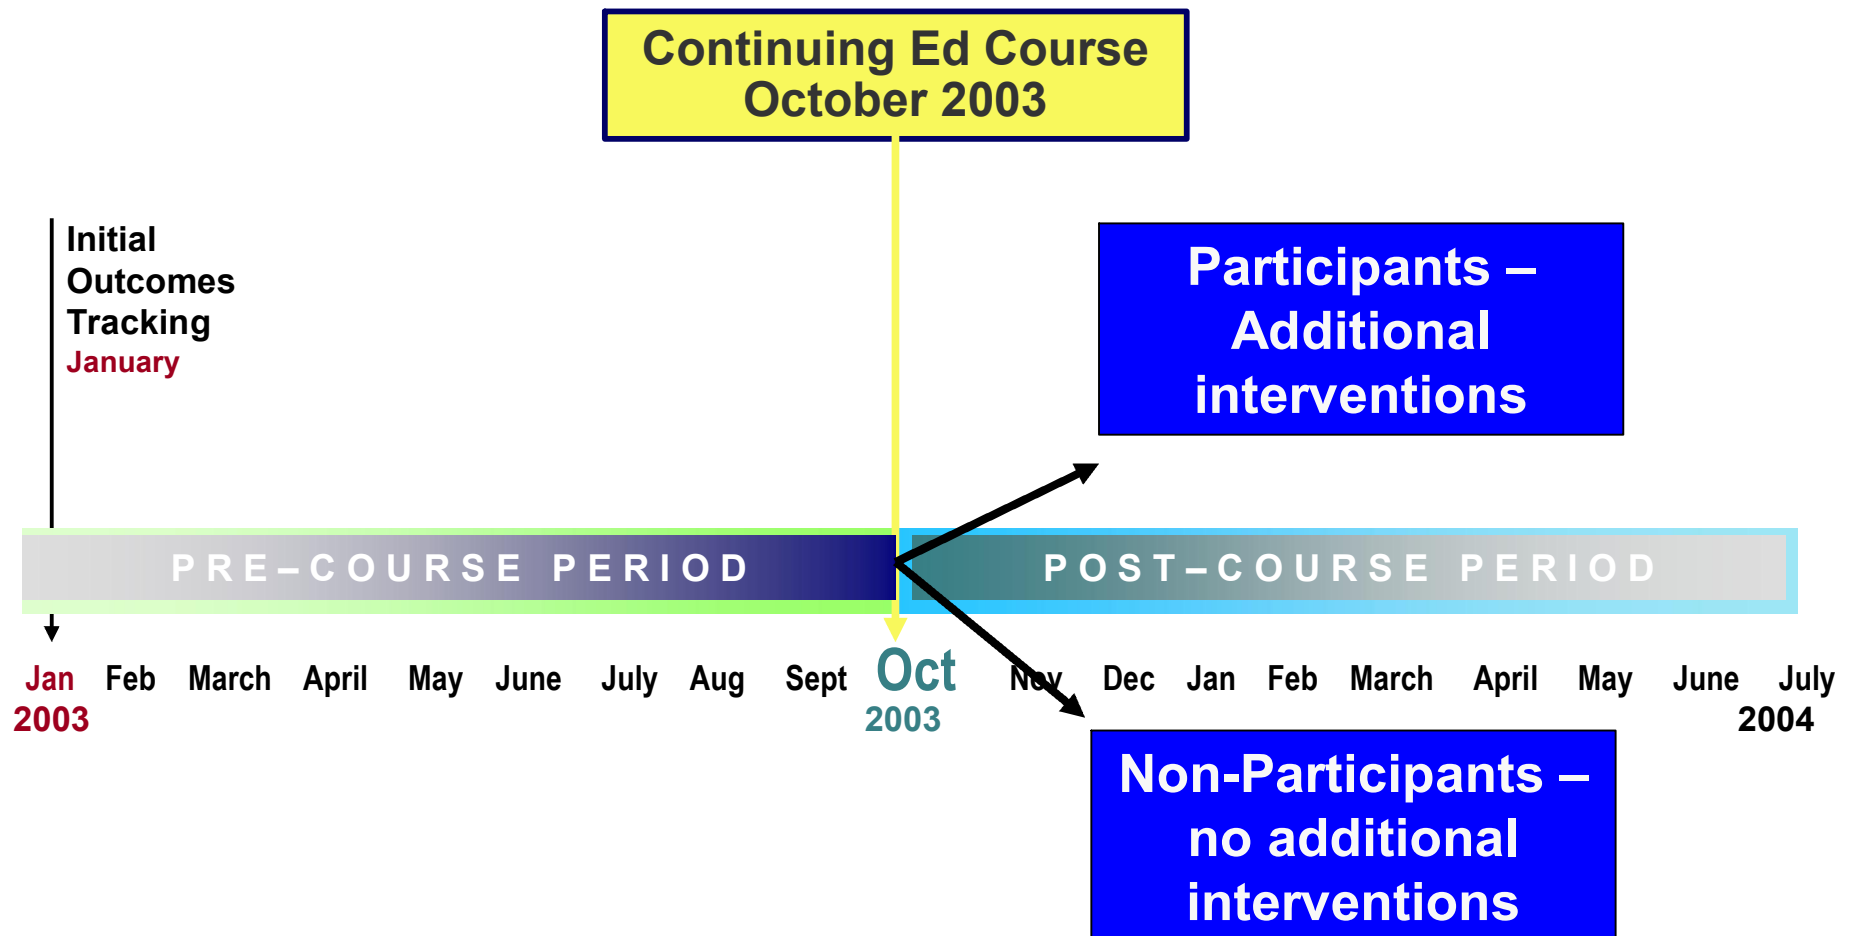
Continuing Ed Course
October 2003

Initial
Outcomes
Tracking
January

Participants –
Additional
interventions

PRE–COURSE PERIOD

POST–COURSE PERIOD

Jan
2003

Feb March April May June July Aug Sept

Oct
2003

Nov Dec Jan Feb March April May June July
2004

Non-Participants –
no additional
interventions